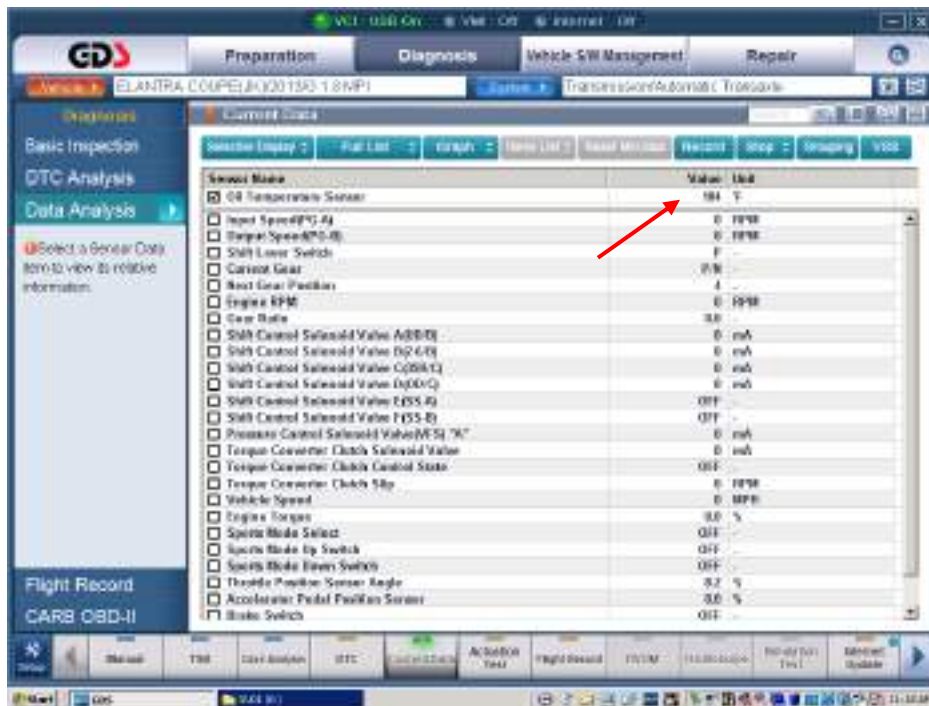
VCI : USB On   VMI : Off   Internet : Off

GDS

Preparation | Diagnosis | Vehicle S/W Management | Repair

Vehicle ELANTRA COUPE(JK)/2013/G 1.8 MPI   System Transmission/Automatic Transaxle

Diagnosis

Basic Inspection

DTC Analysis

Data Analysis

Select a Sensor Data item to view its relative information.

Flight Record

CARB OBD-II

Current Data

Selective Display | Full List | Graph | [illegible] | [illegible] | Record | Stop | Grouping | VSS

| Sensor Name | Value | Unit |
|---|---|---|
| ☑ Oil Temperature Sensor | 184 | °F |
| ☐ Input Speed(PG-A) | 0 | RPM |
| ☐ Output Speed(PG-B) | 0 | RPM |
| ☐ Shift Lever Switch | P | - |
| ☐ Current Gear | P/N | - |
| ☐ Next Gear Position | 4 | - |
| ☐ Engine RPM | 0 | RPM |
| ☐ Gear Ratio | 0.0 | - |
| ☐ Shift Control Solenoid Valve A(B/D) | 0 | mA |
| ☐ Shift Control Solenoid Valve B(2-6/B) | 0 | mA |
| ☐ Shift Control Solenoid Valve C(35R/C) | 0 | mA |
| ☐ Shift Control Solenoid Valve D(OD/C) | 0 | mA |
| ☐ Shift Control Solenoid Valve E(SS-A) | OFF | - |
| ☐ Shift Control Solenoid Valve F(SS-B) | OFF | - |
| ☐ Pressure Control Solenoid Valve(VFS) "A" | 0 | mA |
| ☐ Torque Converter Clutch Solenoid Valve | 0 | mA |
| ☐ Torque Converter Clutch Control State | OFF | - |
| ☐ Torque Converter Clutch Slip | 0 | RPM |
| ☐ Vehicle Speed | 0 | MPH |
| ☐ Engine Torque | 0.0 | % |
| ☐ Sports Mode Select | OFF | - |
| ☐ Sports Mode Up Switch | OFF | - |
| ☐ Sports Mode Down Switch | OFF | - |
| ☐ Throttle Position Sensor Angle | 0.2 | % |
| ☐ Accelerator Pedal Position Sensor | 0.0 | % |
| ☐ Brake Switch | OFF | - |

Setup | Manual | TSB | Case Analysis | DTC | Current Data | Actuation Test | Flight Record | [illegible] | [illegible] | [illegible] | Internet Update

Start | GDS | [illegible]